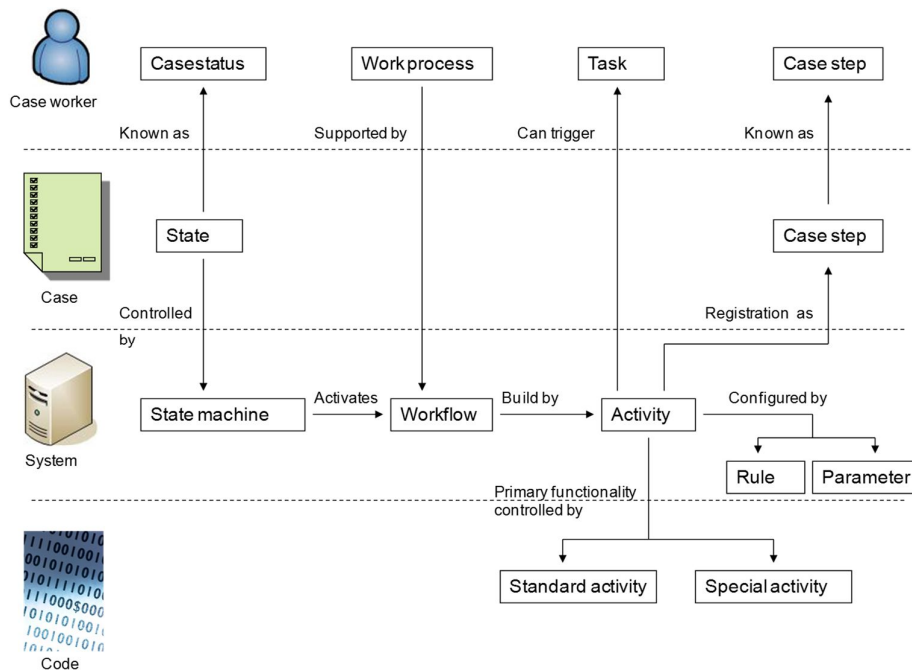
Case worker

Casestatus

Work process

Task

Case step

Known as

Supported by

Can trigger

Known as

State

Case step

Case

Controlled by

Registration as

State machine

Activates

Workflow

Build by

Activity

Configured by

System

Rule

Parameter

Primary functionality controlled by

Standard activity

Special activity

Code